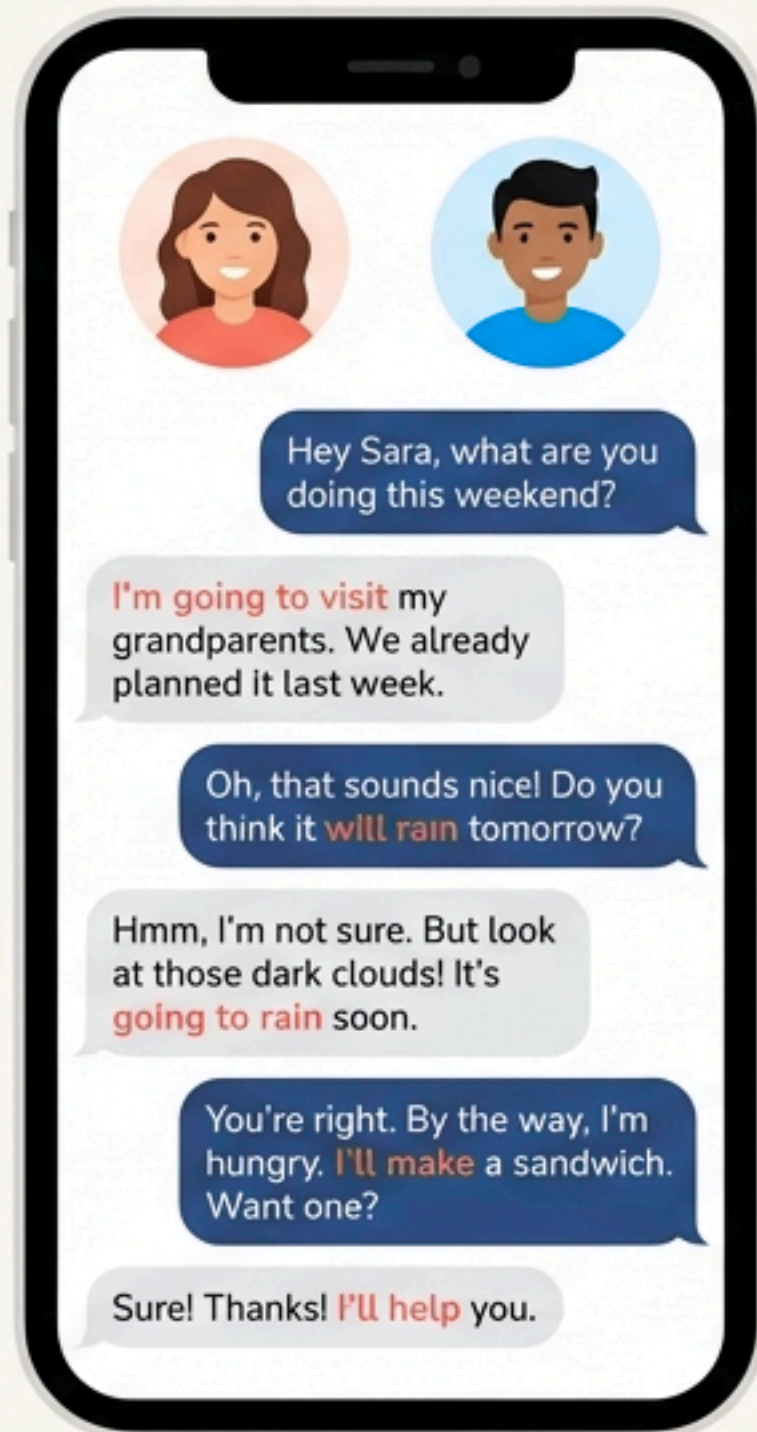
Hey Sara, what are you doing this weekend?

I'm going to visit my grandparents. We already planned it last week.

Oh, that sounds nice! Do you think it will rain tomorrow?

Hmm, I'm not sure. But look at those dark clouds! It's going to rain soon.

You're right. By the way, I'm hungry. I'll make a sandwich. Want one?

Sure! Thanks! I'll help you.